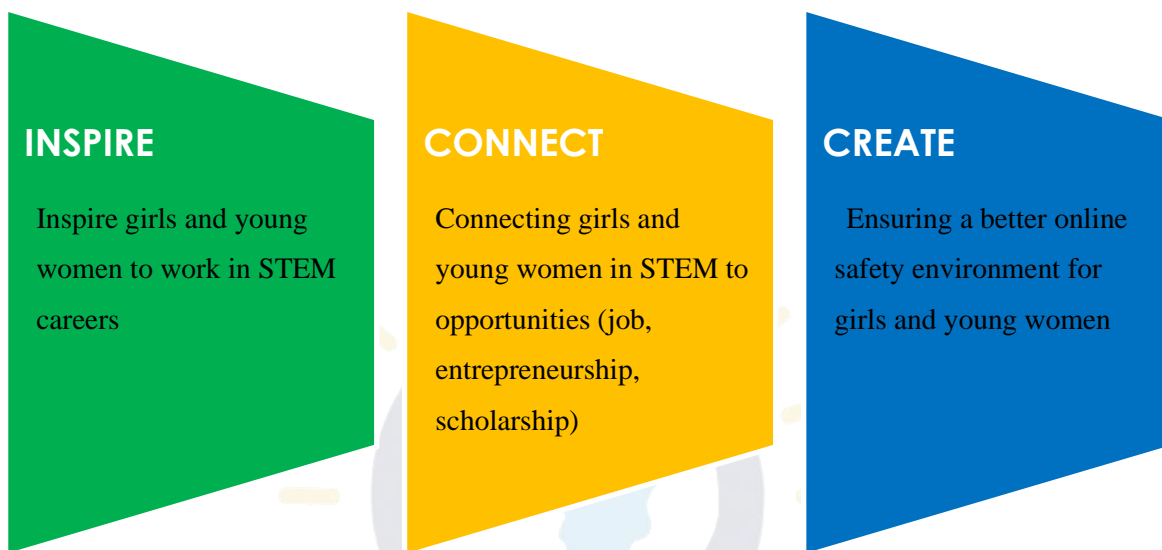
INSPIRE

Inspire girls and young women to work in STEM careers

CONNECT

Connecting girls and young women in STEM to opportunities (job, entrepreneurship, scholarship)

CREATE

Ensuring a better online safety environment for girls and young women